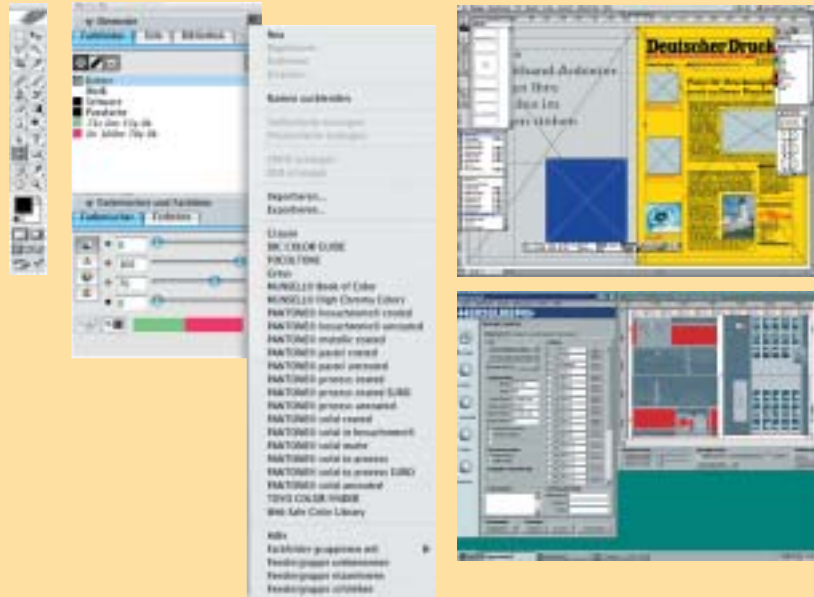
Neu

Raster zurücksetzen

Importieren...
Exportieren...

Crayon
DIC COLOR GUIDE
FOCOLTONE
Grau
MUNSELL® Book of Color
MUNSELL® High Chroma Colors
PANTONE® hexachrome® coated
PANTONE® hexachrome® uncoated
PANTONE® metallic coated
PANTONE® pastel coated
PANTONE® pastel uncoated
PANTONE® process coated
PANTONE® process coated EURO
PANTONE® process uncoated
PANTONE® solid coated
PANTONE® solid in hexachrome®
PANTONE® solid matte
PANTONE® solid to process
PANTONE® solid to process EURO
PANTONE® solid uncoated
TOYO COLOR FINDER
Web Safe Color Library

Hilfe
Farbfelder gruppieren mit
Fensterreihe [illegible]
Fensterreihe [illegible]
Fensterreihe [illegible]

Farbfelder
Keine
Weiß
Schwarz
Passkreuze

Deutscher Druck